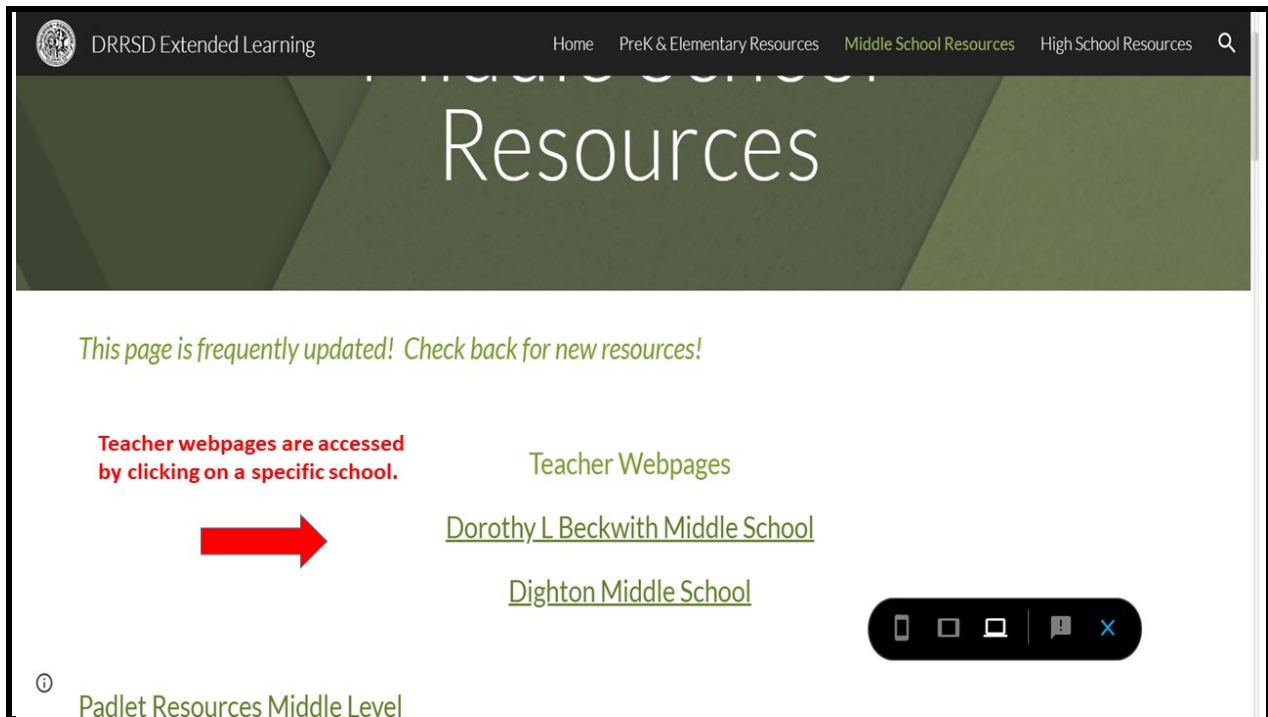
DRRSD Extended Learning

Home PreK & Elementary Resources Middle School Resources High School Resources

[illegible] Resources

This page is frequently updated! Check back for new resources!

Teacher webpages are accessed by clicking on a specific school.

Teacher Webpages

Dorothy L Beckwith Middle School

Dighton Middle School

Padlet Resources Middle Level